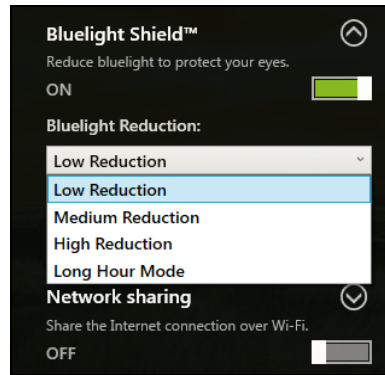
Bluelight Shield™

Reduce bluelight to protect your eyes.

ON

Bluelight Reduction:

Low Reduction

Low Reduction
Medium Reduction
High Reduction
Long Hour Mode

Network sharing

Share the Internet connection over Wi-Fi.

OFF